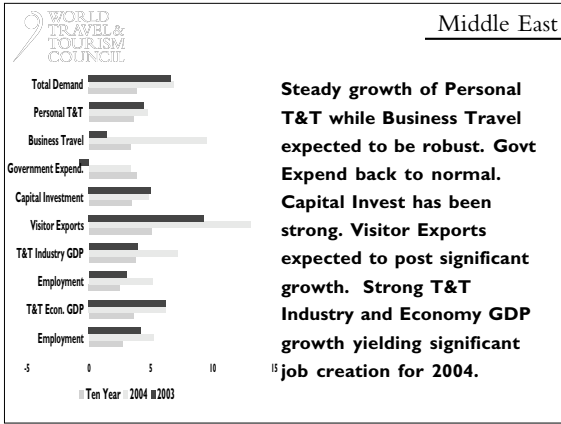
WORLD TRAVEL & TOURISM COUNCIL

Middle East

Total Demand
Personal T&T
Business Travel
Government Expend.
Capital Investment
Visitor Exports
T&T Industry GDP
Employment
T&T Econ. GDP
Employment

-5 0 5 10 15

Ten Year 2004 2003

Steady growth of Personal T&T while Business Travel expected to be robust. Govt Expend back to normal. Capital Invest has been strong. Visitor Exports expected to post significant growth. Strong T&T Industry and Economy GDP growth yielding significant job creation for 2004.